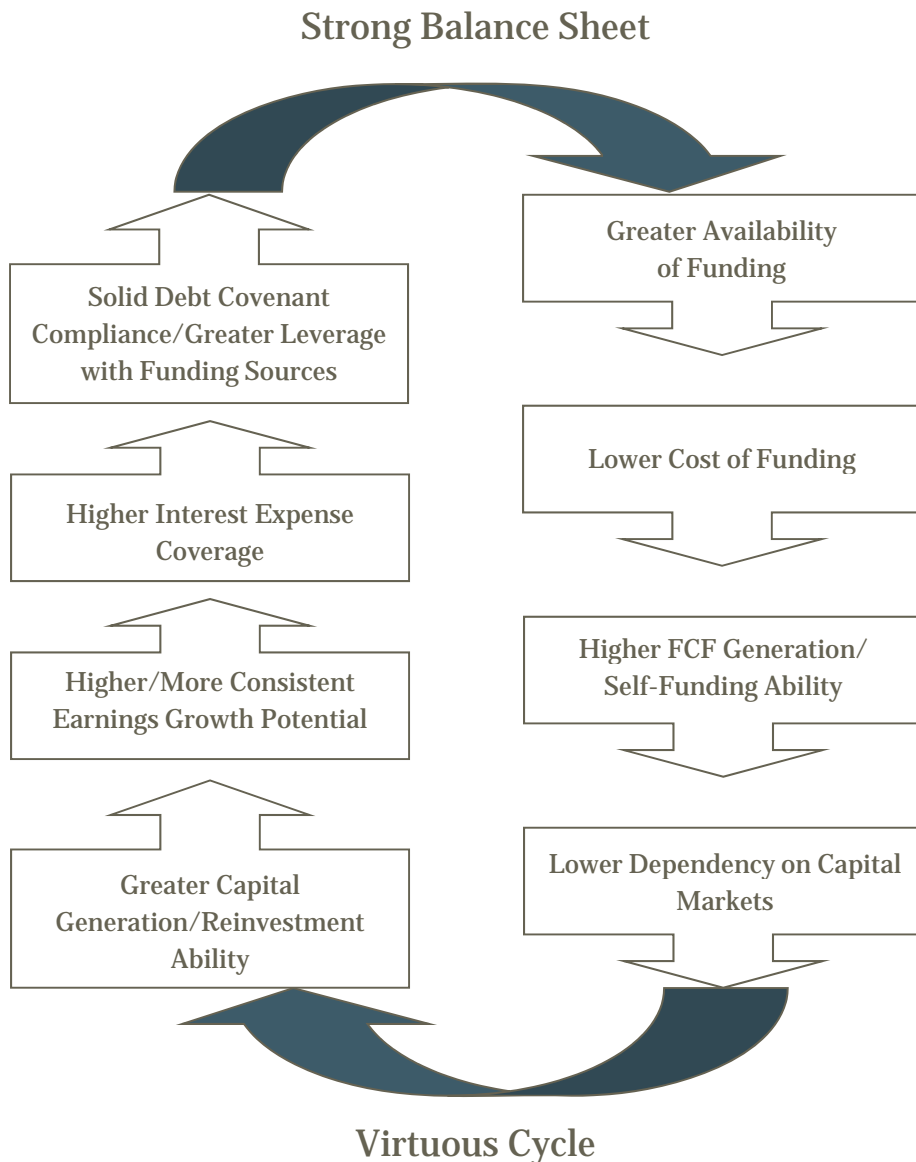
Strong Balance Sheet

Greater Availability of Funding

Lower Cost of Funding

Higher FCF Generation/ Self-Funding Ability

Lower Dependency on Capital Markets

Greater Capital Generation/Reinvestment Ability

Higher/More Consistent Earnings Growth Potential

Higher Interest Expense Coverage

Solid Debt Covenant Compliance/Greater Leverage with Funding Sources

Virtuous Cycle